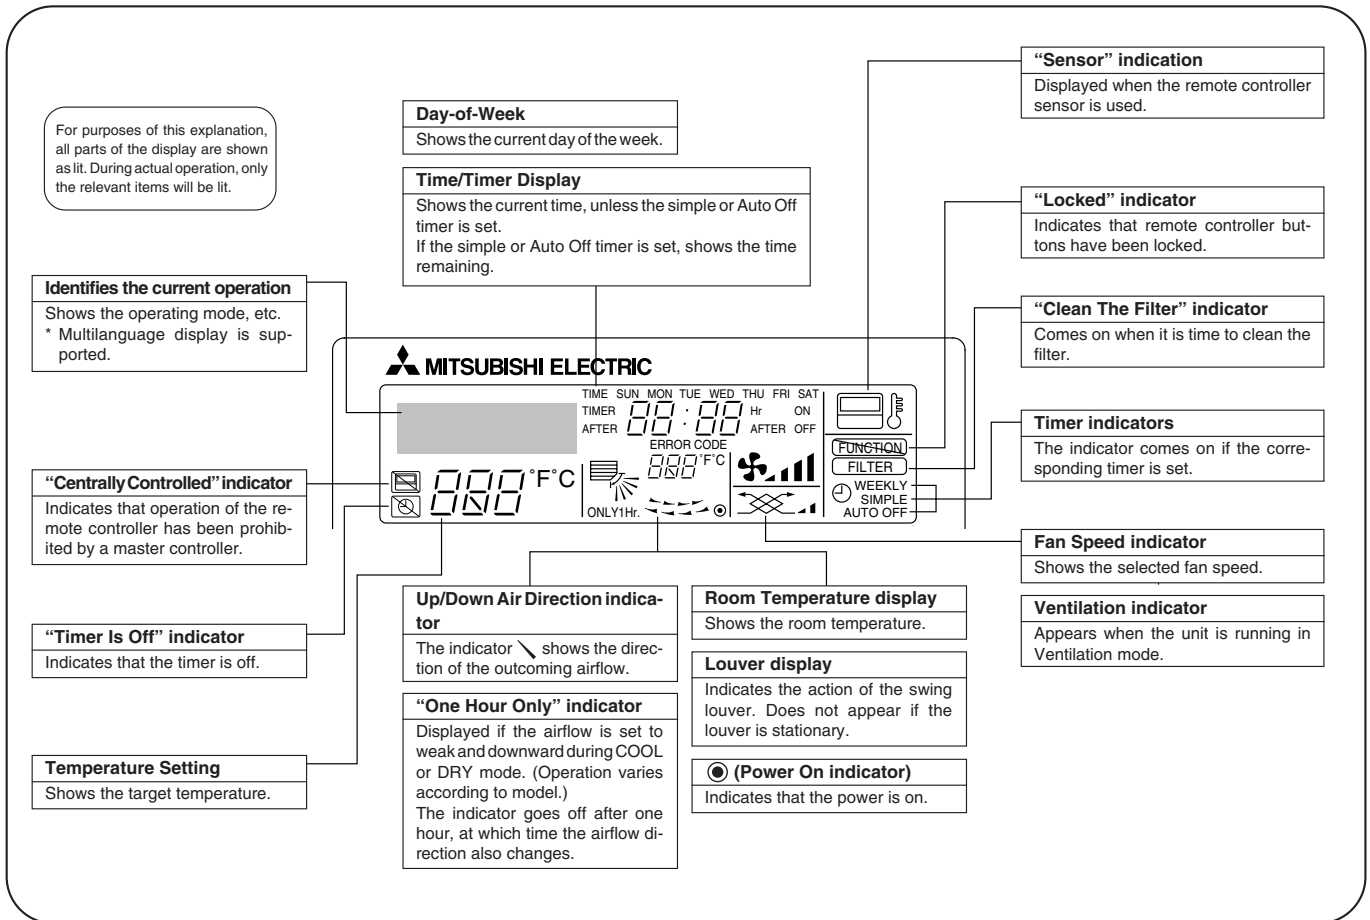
For purposes of this explanation, all parts of the display are shown as lit. During actual operation, only the relevant items will be lit.

Day-of-Week
Shows the current day of the week.

Time/Timer Display
Shows the current time, unless the simple or Auto Off timer is set.
If the simple or Auto Off timer is set, shows the time remaining.

"Sensor" indication
Displayed when the remote controller sensor is used.

"Locked" indicator
Indicates that remote controller buttons have been locked.

"Clean The Filter" indicator
Comes on when it is time to clean the filter.

Timer indicators
The indicator comes on if the corresponding timer is set.

Identifies the current operation
Shows the operating mode, etc.
* Multilanguage display is supported.

MITSUBISHI ELECTRIC

TIME SUN MON TUE WED THU FRI SAT
TIMER AFTER 88:88 Hr ON AFTER OFF
ERROR CODE 888 °F°C
888 °F°C
ONLY1Hr.
FUNCTION
FILTER
WEEKLY
SIMPLE
AUTO OFF

"Centrally Controlled" indicator
Indicates that operation of the remote controller has been prohibited by a master controller.

"Timer Is Off" indicator
Indicates that the timer is off.

Temperature Setting
Shows the target temperature.

Up/Down Air Direction indicator
The indicator ╲ shows the direction of the outcoming airflow.

"One Hour Only" indicator
Displayed if the airflow is set to weak and downward during COOL or DRY mode. (Operation varies according to model.)
The indicator goes off after one hour, at which time the airflow direction also changes.

Room Temperature display
Shows the room temperature.

Louver display
Indicates the action of the swing louver. Does not appear if the louver is stationary.

◉ (Power On indicator)
Indicates that the power is on.

Fan Speed indicator
Shows the selected fan speed.

Ventilation indicator
Appears when the unit is running in Ventilation mode.